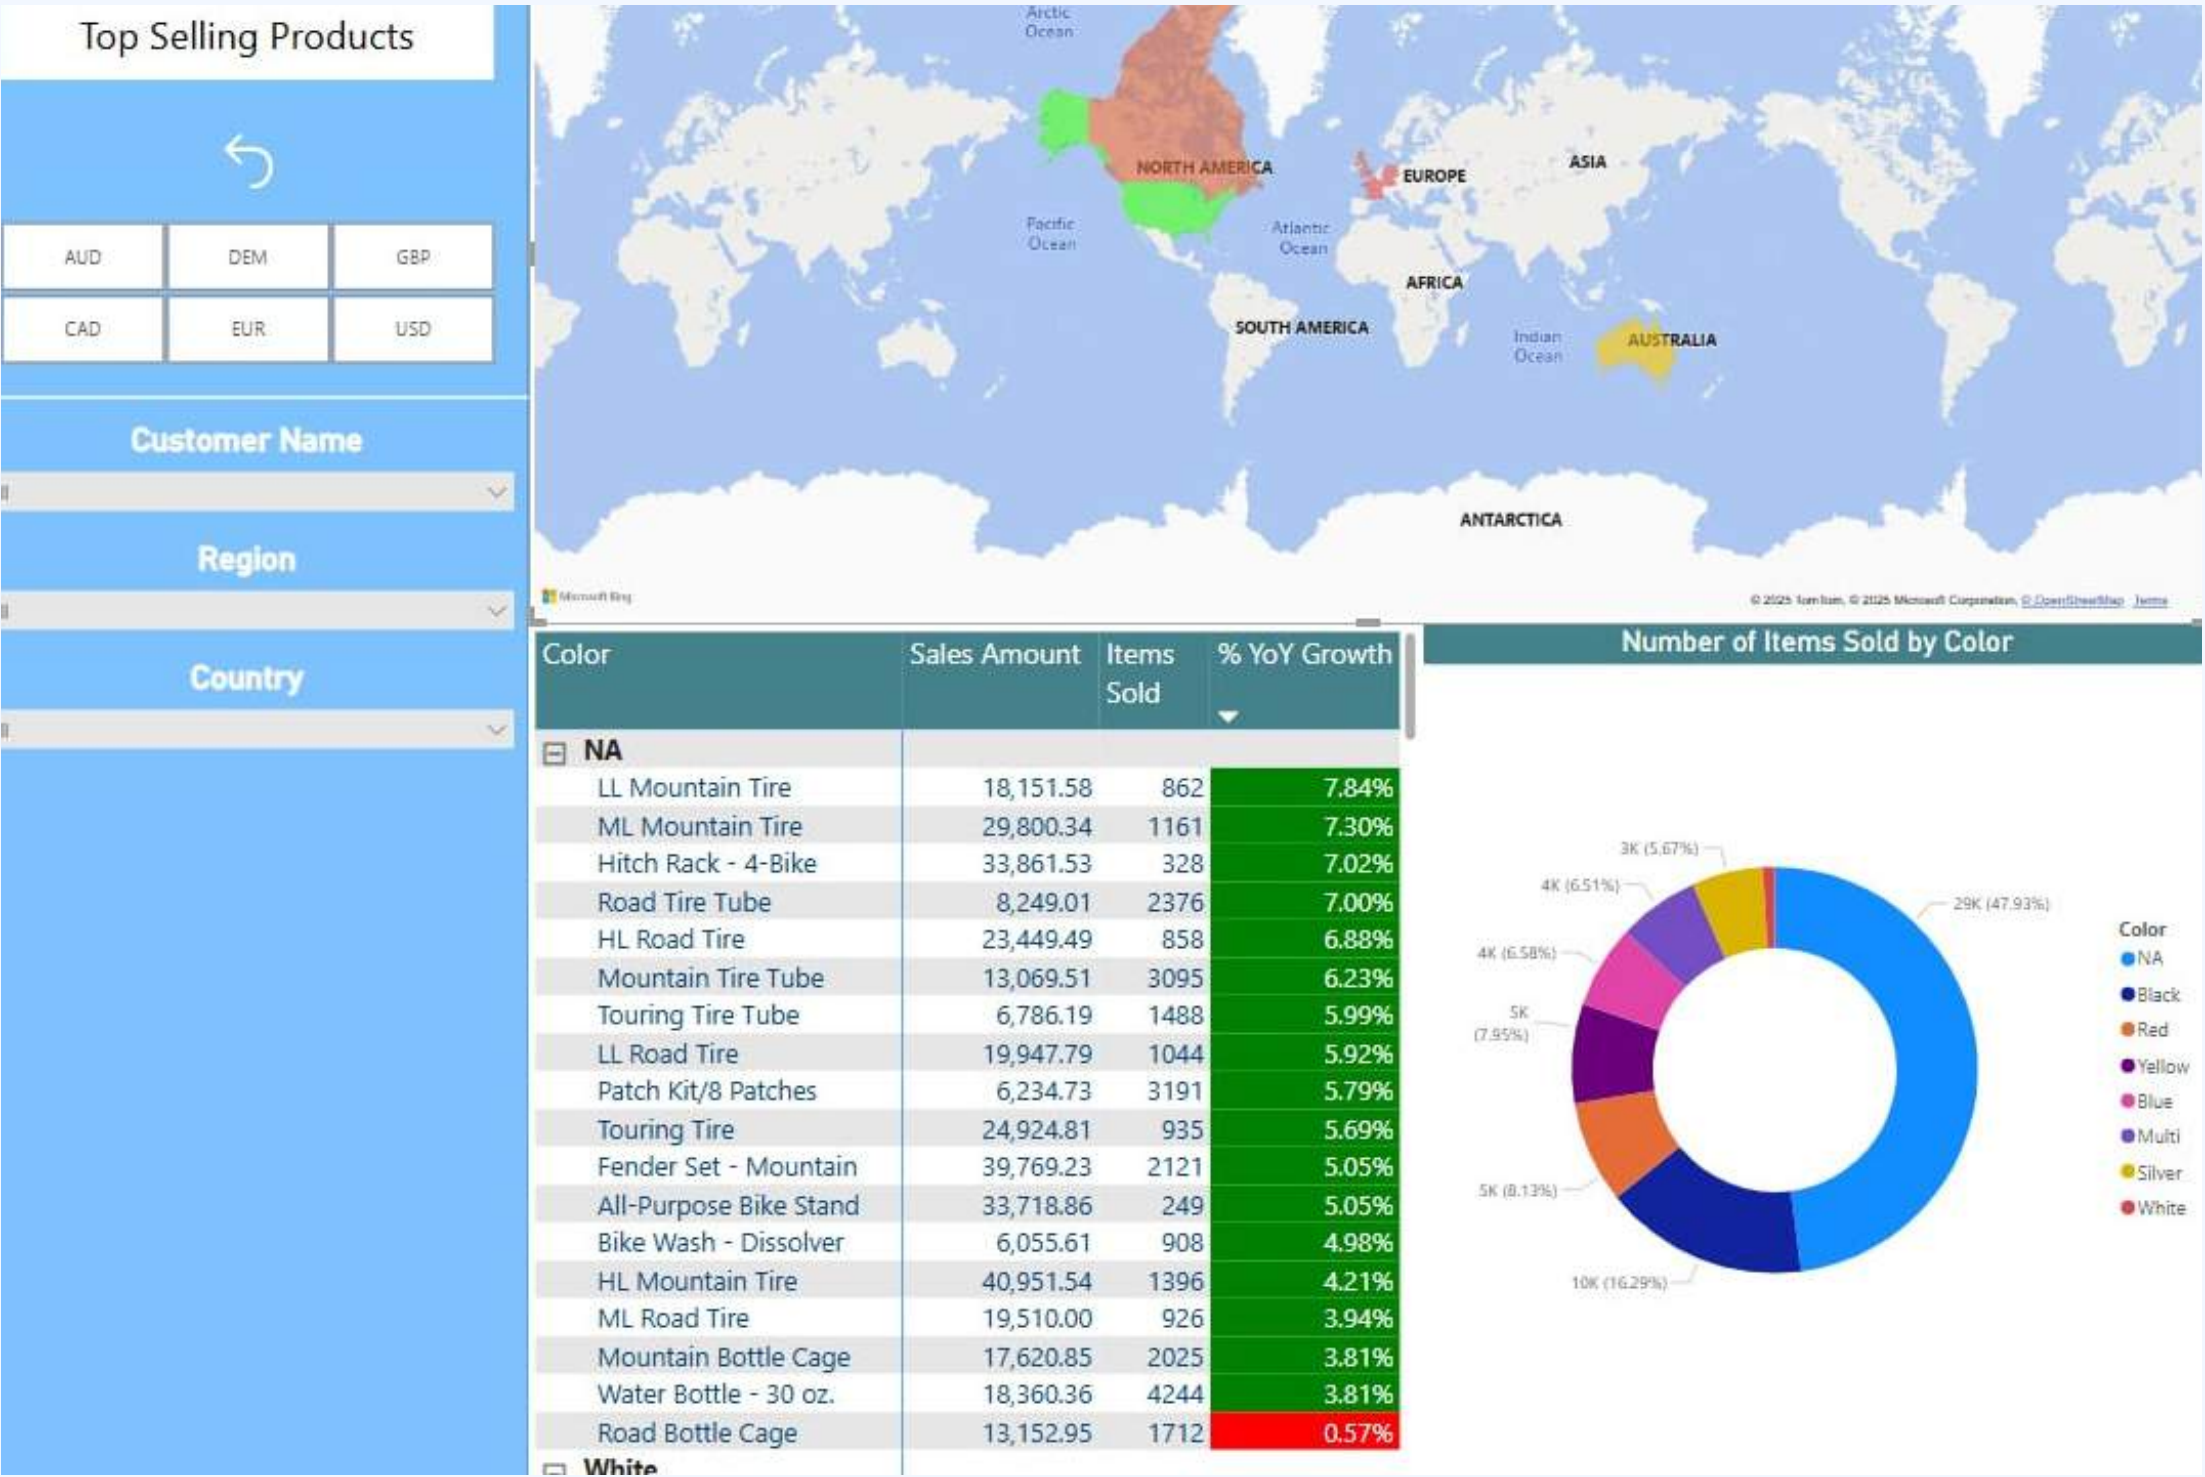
Top Selling Products

AUD
DEM
GBP
CAD
EUR
USD

Customer Name

Region

Country

Arctic Ocean
NORTH AMERICA
EUROPE
ASIA
Pacific Ocean
Atlantic Ocean
AFRICA
SOUTH AMERICA
Indian Ocean
AUSTRALIA
ANTARCTICA
Microsoft Bing
© 2025 TomTom, © 2025 Microsoft Corporation, © OpenStreetMap Terms

| Color | Sales Amount | Items Sold | % YoY Growth |
|---|---|---|---|
| ⊟ NA | | | |
| LL Mountain Tire | 18,151.58 | 862 | 7.84% |
| ML Mountain Tire | 29,800.34 | 1161 | 7.30% |
| Hitch Rack - 4-Bike | 33,861.53 | 328 | 7.02% |
| Road Tire Tube | 8,249.01 | 2376 | 7.00% |
| HL Road Tire | 23,449.49 | 858 | 6.88% |
| Mountain Tire Tube | 13,069.51 | 3095 | 6.23% |
| Touring Tire Tube | 6,786.19 | 1488 | 5.99% |
| LL Road Tire | 19,947.79 | 1044 | 5.92% |
| Patch Kit/8 Patches | 6,234.73 | 3191 | 5.79% |
| Touring Tire | 24,924.81 | 935 | 5.69% |
| Fender Set - Mountain | 39,769.23 | 2121 | 5.05% |
| All-Purpose Bike Stand | 33,718.86 | 249 | 5.05% |
| Bike Wash - Dissolver | 6,055.61 | 908 | 4.98% |
| HL Mountain Tire | 40,951.54 | 1396 | 4.21% |
| ML Road Tire | 19,510.00 | 926 | 3.94% |
| Mountain Bottle Cage | 17,620.85 | 2025 | 3.81% |
| Water Bottle - 30 oz. | 18,360.36 | 4244 | 3.81% |
| Road Bottle Cage | 13,152.95 | 1712 | 0.57% |
| ⊟ White | | | |

Number of Items Sold by Color

3K (5.67%)
4K (6.51%)
4K (6.58%)
5K (7.95%)
5K (8.13%)
10K (16.29%)
29K (47.93%)

Color
NA
Black
Red
Yellow
Blue
Multi
Silver
White